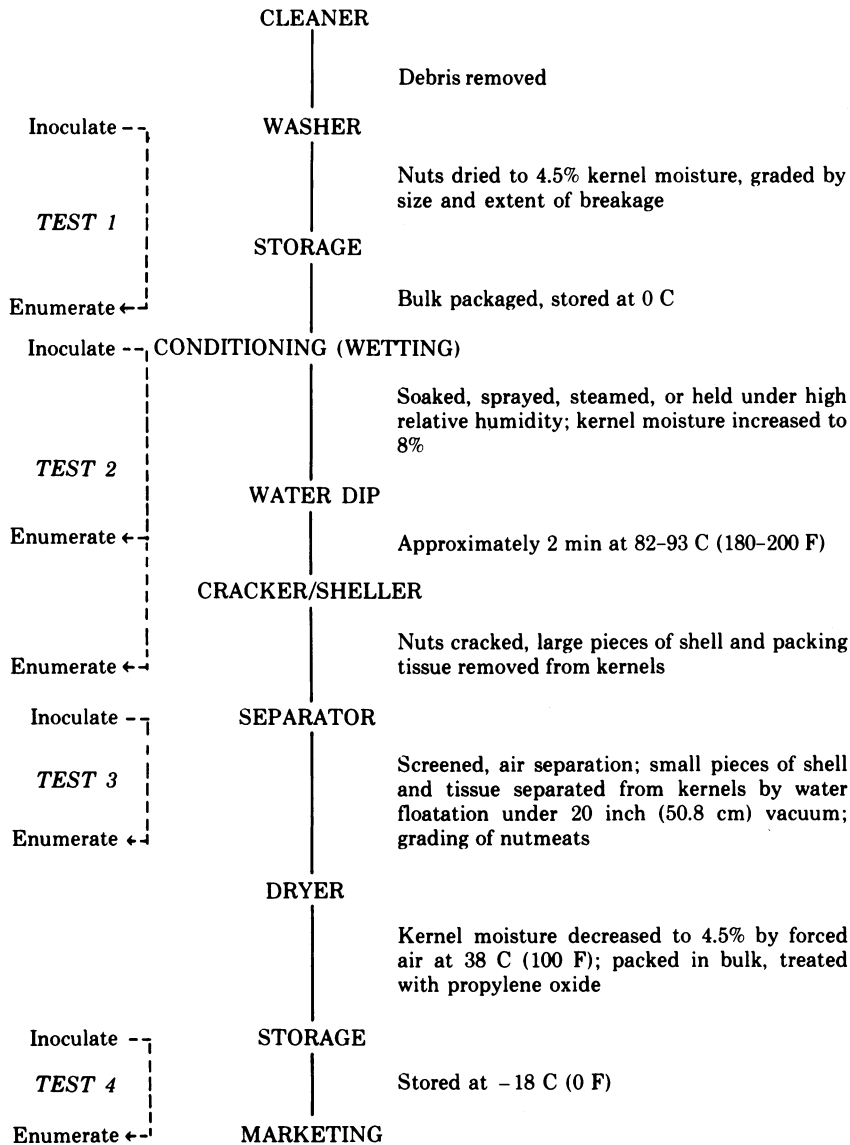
CLEANER

Debris removed

Inoculate

WASHER

Nuts dried to 4.5% kernel moisture, graded by size and extent of breakage

TEST 1

STORAGE

Enumerate

Bulk packaged, stored at 0 C

Inoculate

CONDITIONING (WETTING)

Soaked, sprayed, steamed, or held under high relative humidity; kernel moisture increased to 8%

TEST 2

WATER DIP

Enumerate

Approximately 2 min at 82–93 C (180–200 F)

CRACKER/SHELLER

Nuts cracked, large pieces of shell and packing tissue removed from kernels

Enumerate

Inoculate

SEPARATOR

TEST 3

Screened, air separation; small pieces of shell and tissue separated from kernels by water floatation under 20 inch (50.8 cm) vacuum; grading of nutmeats

Enumerate

DRYER

Kernel moisture decreased to 4.5% by forced air at 38 C (100 F); packed in bulk, treated with propylene oxide

Inoculate

STORAGE

TEST 4

Stored at $-18$ C (0 F)

Enumerate

MARKETING